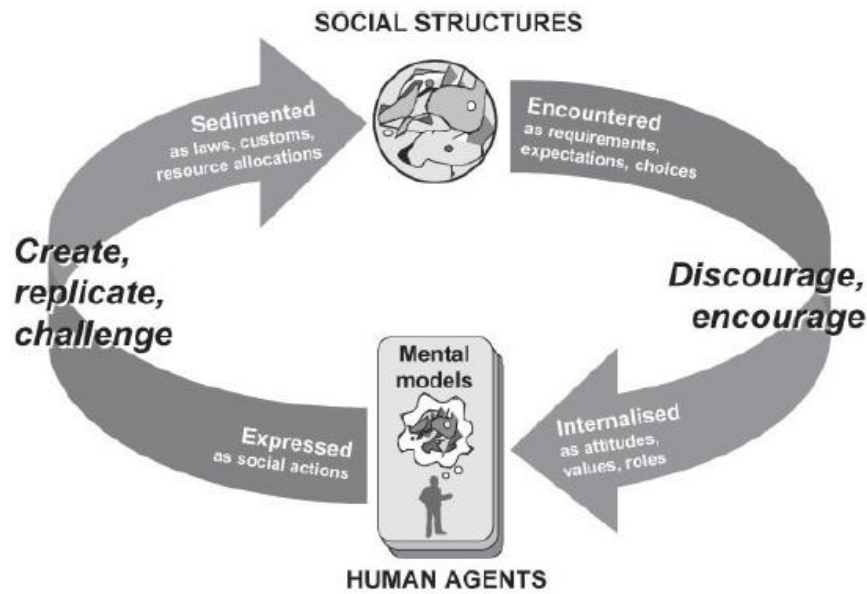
SOCIAL STRUCTURES

Sedimented
as laws, customs, resource allocations

Encountered
as requirements, expectations, choices

Create, replicate, challenge

Discourage, encourage

Mental models

Expressed
as social actions

Internalised
as attitudes, values, roles

HUMAN AGENTS